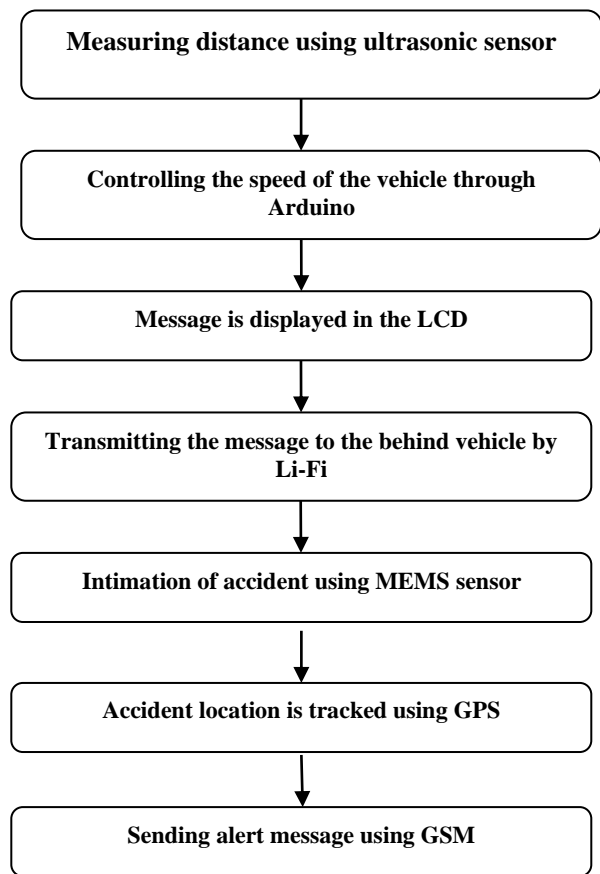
Measuring distance using ultrasonic sensor

Controlling the speed of the vehicle through Arduino

Message is displayed in the LCD

Transmitting the message to the behind vehicle by Li-Fi

Intimation of accident using MEMS sensor

Accident location is tracked using GPS

Sending alert message using GSM